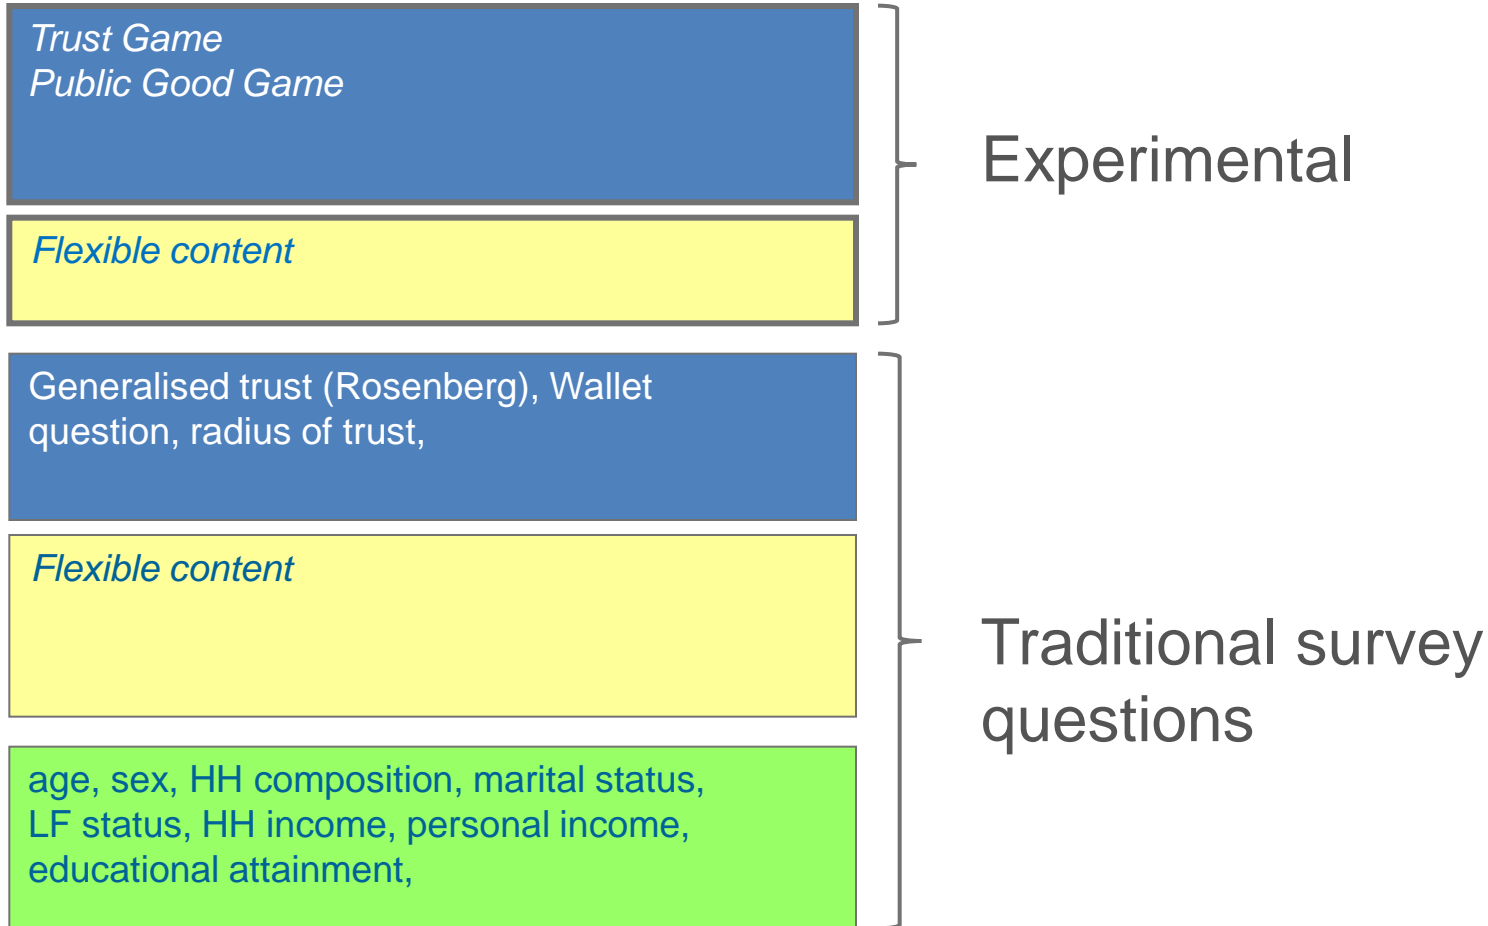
Trust Game
Public Good Game

Flexible content

Experimental

Generalised trust (Rosenberg), Wallet question, radius of trust,

Flexible content

age, sex, HH composition, marital status, LF status, HH income, personal income, educational attainment,

Traditional survey questions